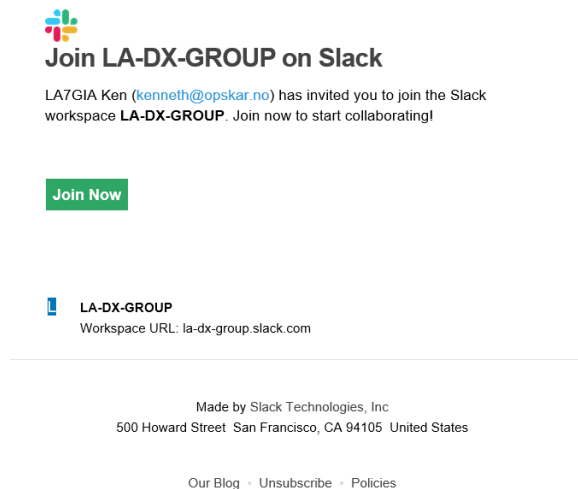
Join LA-DX-GROUP on Slack

LA7GIA Ken (kenneth@opskar.no) has invited you to join the Slack workspace **LA-DX-GROUP**. Join now to start collaborating!

Join Now

L

**LA-DX-GROUP**
Workspace URL: la-dx-group.slack.com

Made by Slack Technologies, Inc
500 Howard Street San Francisco, CA 94105 United States

Our Blog • Unsubscribe • Policies